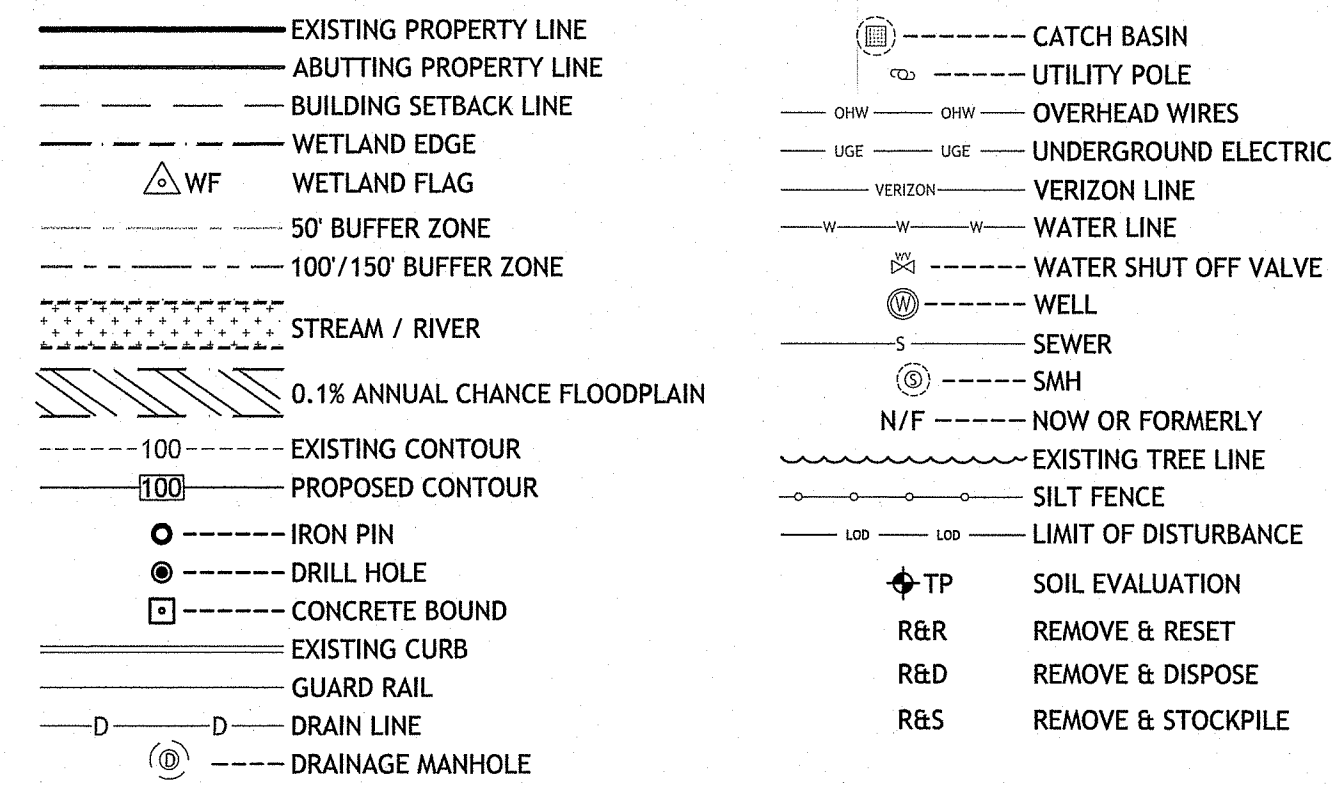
EXISTING PROPERTY LINE
ABUTTING PROPERTY LINE
BUILDING SETBACK LINE
WETLAND EDGE
WF WETLAND FLAG
50' BUFFER ZONE
100'/150' BUFFER ZONE
STREAM / RIVER
0.1% ANNUAL CHANCE FLOODPLAIN
100 EXISTING CONTOUR
100 PROPOSED CONTOUR
IRON PIN
DRILL HOLE
CONCRETE BOUND
EXISTING CURB
GUARD RAIL
D D DRAIN LINE
D DRAINAGE MANHOLE

CATCH BASIN
UTILITY POLE
OHW OHW OVERHEAD WIRES
UGE UGE UNDERGROUND ELECTRIC
VERIZON VERIZON LINE
W W W WATER LINE
WV WATER SHUT OFF VALVE
W WELL
S SEWER
S SMH
N/F NOW OR FORMERLY
EXISTING TREE LINE
SILT FENCE
LOD LOD LIMIT OF DISTURBANCE
TP SOIL EVALUATION
R&R REMOVE & RESET
R&D REMOVE & DISPOSE
R&S REMOVE & STOCKPILE